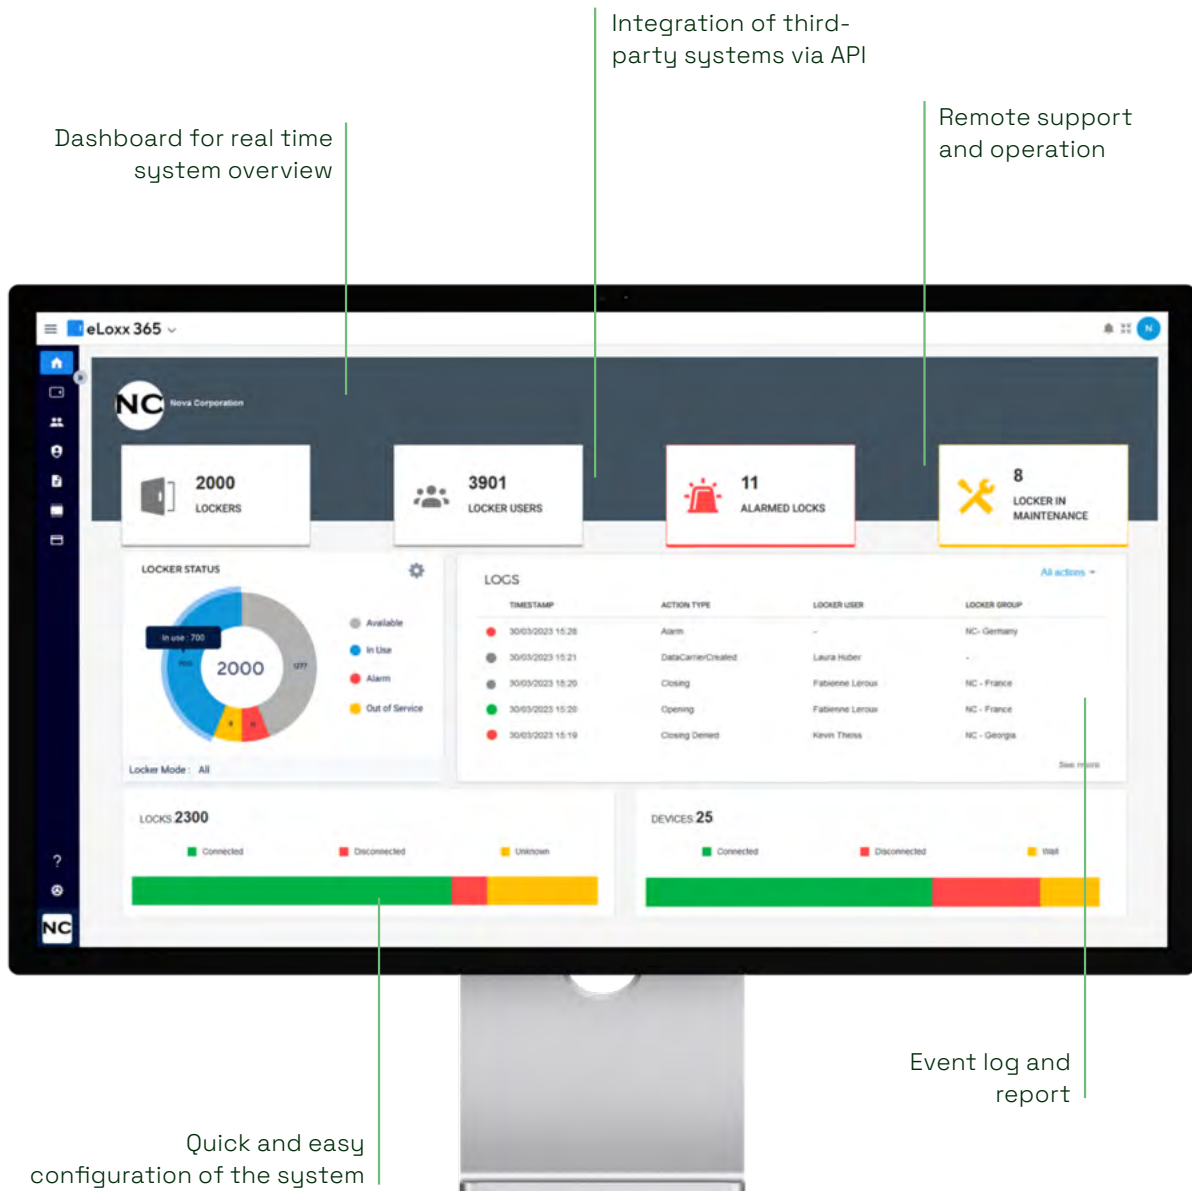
Integration of third-party systems via API

Dashboard for real time system overview

Remote support and operation

eLoxx 365

N

NC Nova Corporation

2000
LOCKERS

3901
LOCKER USERS

11
ALARMED LOCKS

8
LOCKER IN MAINTENANCE

LOCKER STATUS

In use : 700

700

2000

1277

8

15

Available

In Use

Alarm

Out of Service

Locker Mode : All

LOGS

All actions

| TIMESTAMP | ACTION TYPE | LOCKER USER | LOCKER GROUP |
|---|---|---|---|
| 30/03/2023 15:28 | Alarm | - | NC- Germany |
| 30/03/2023 15:21 | DataCarrierCreated | Laura Huber | - |
| 30/03/2023 15:20 | Closing | Fabienne Leroux | NC - France |
| 30/03/2023 15:20 | Opening | Fabienne Leroux | NC - France |
| 30/03/2023 15:19 | Closing Denied | Kevin Theiss | NC - Georgia |

See more

LOCKS 2300

Connected

Disconnected

Unknown

DEVICES 25

Connected

Disconnected

Wait

?

NC

Event log and report

Quick and easy configuration of the system